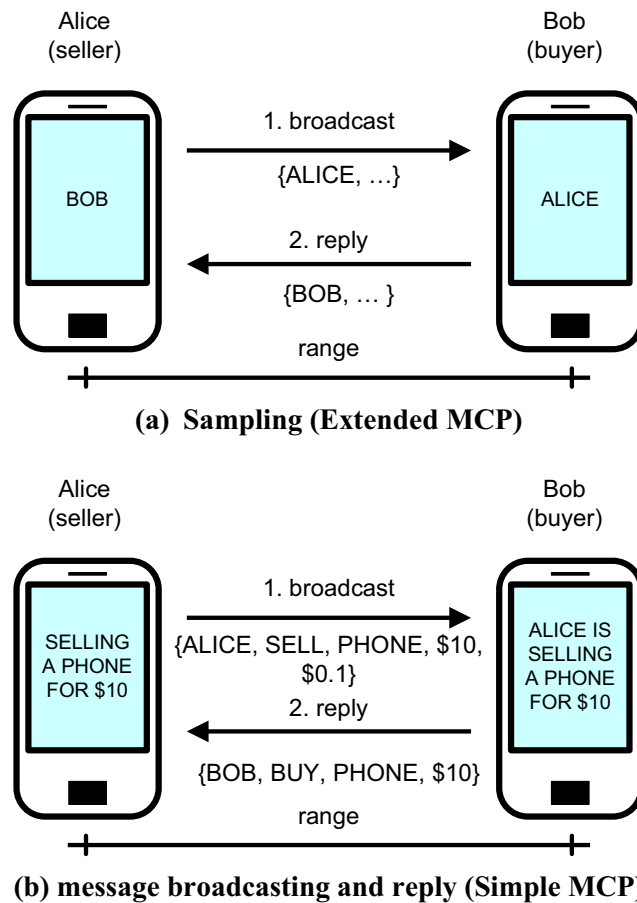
Alice
(seller)

Bob
(buyer)

BOB

1. broadcast

{ALICE, …}

ALICE

2. reply

{BOB, … }

range

(a) Sampling (Extended MCP)

Alice
(seller)

Bob
(buyer)

SELLING A PHONE FOR $10

1. broadcast

{ALICE, SELL, PHONE, $10, $0.1}

ALICE IS SELLING A PHONE FOR $10

2. reply

{BOB, BUY, PHONE, $10}

range

(b) message broadcasting and reply (Simple MCP)